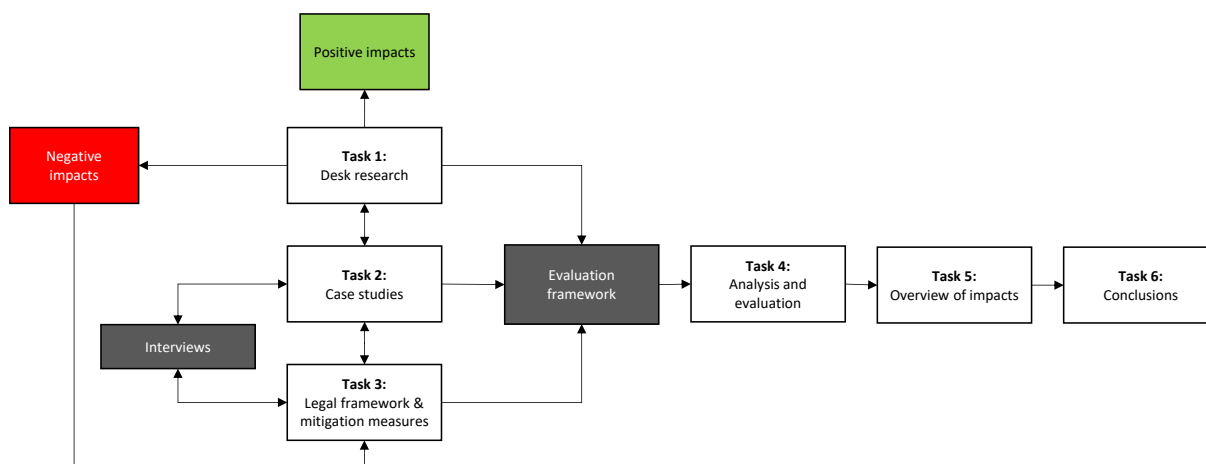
Positive impacts

Negative impacts

**Task 1:**
Desk research

**Task 2:**
Case studies

Interviews

**Task 3:**
Legal framework & mitigation measures

Evaluation framework

**Task 4:**
Analysis and evaluation

**Task 5:**
Overview of impacts

**Task 6:**
Conclusions